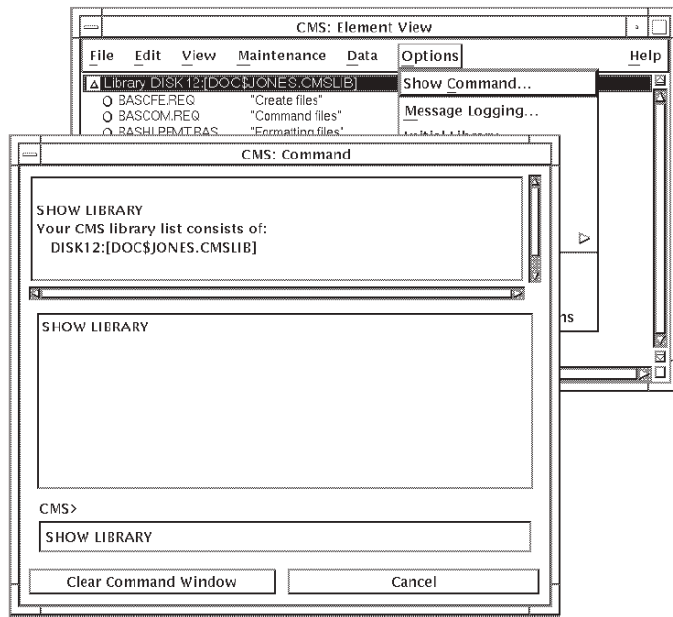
CMS: Element View

File Edit View Maintenance Data Options Help

Library DISK12:[DOC$JONES.CMSLIB]
BASCFE.REQ "Create files"
BASCOM.REQ "Command files"
BASHLPFMT.RAS "Formatting files"

Show Command...
Message Logging...
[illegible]

ns

CMS: Command

SHOW LIBRARY
Your CMS library list consists of:
DISK12:[DOC$JONES.CMSLIB]

SHOW LIBRARY

CMS>

SHOW LIBRARY

Clear Command Window

Cancel